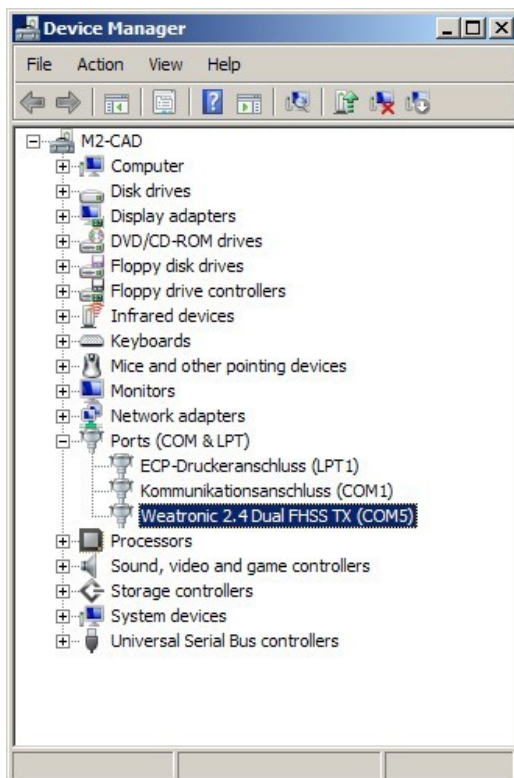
Device Manager

File Action View Help

M2-CAD
Computer
Disk drives
Display adapters
DVD/CD-ROM drives
Floppy disk drives
Floppy drive controllers
Infrared devices
Keyboards
Mice and other pointing devices
Monitors
Network adapters
Ports (COM & LPT)
ECP-Druckeranschluss (LPT1)
Kommunikationsanschluss (COM1)
Weatronic 2.4 Dual FHSS TX (COM5)
Processors
Sound, video and game controllers
Storage controllers
System devices
Universal Serial Bus controllers